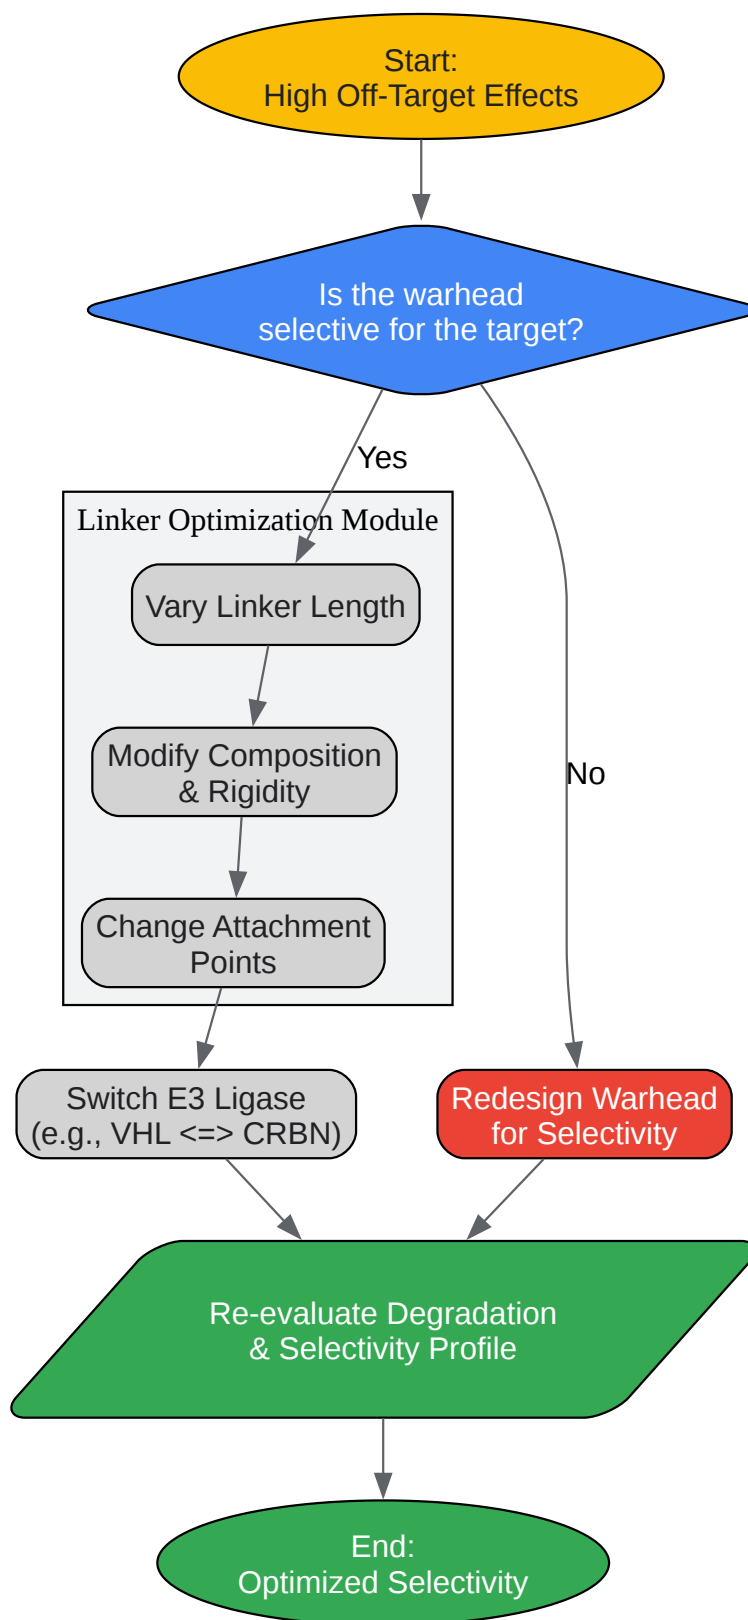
Start:
High Off-Target Effects

Is the warhead
selective for the target?

Yes

No

Linker Optimization Module

Vary Linker Length

Modify Composition
& Rigidity

Change Attachment
Points

Switch E3 Ligase
(e.g., VHL <=> CRBN)

Redesign Warhead
for Selectivity

Re-evaluate Degradation
& Selectivity Profile

End:
Optimized Selectivity